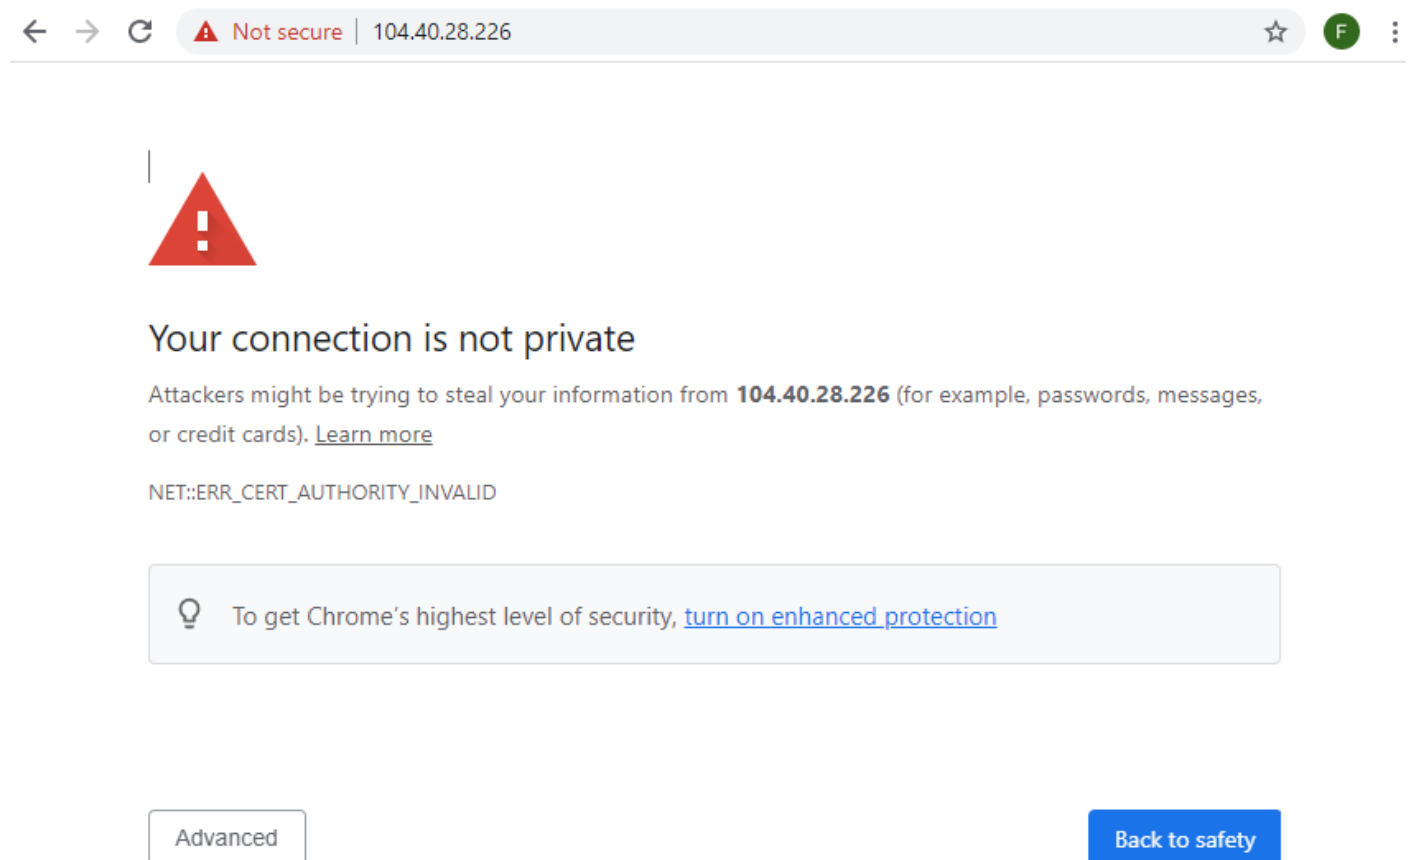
Not secure | 104.40.28.226

F

Your connection is not private

Attackers might be trying to steal your information from **104.40.28.226** (for example, passwords, messages, or credit cards). Learn more

NET::ERR_CERT_AUTHORITY_INVALID

To get Chrome's highest level of security, turn on enhanced protection

Advanced

Back to safety